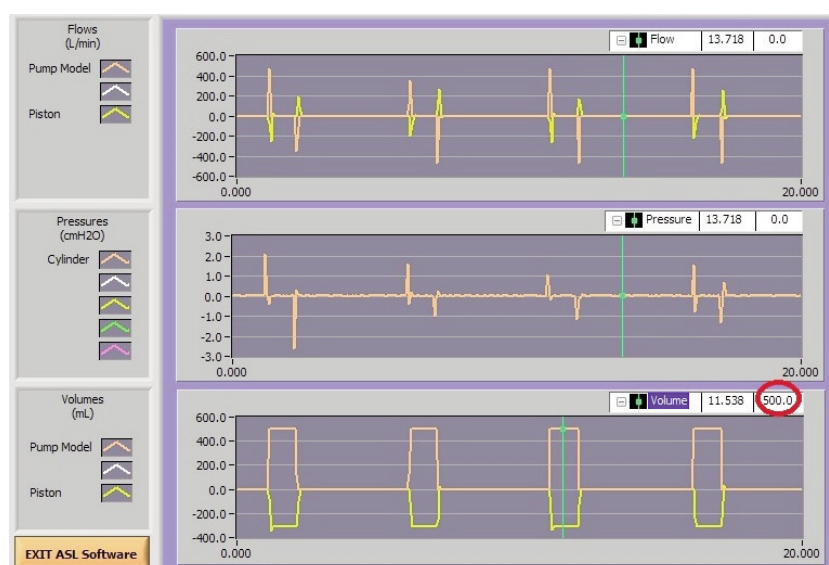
Flows
(L/min)

Pump Model

Piston

Flow 13.718 0.0

600.0
400.0
200.0
0.0
-200.0
-400.0
-600.0
0.000
20.000

Pressures
(cmH2O)

Cylinder

Pressure 13.718 0.0

3.0
2.0
1.0
0.0
-1.0
-2.0
-3.0
0.000
20.000

Volumes
(mL)

Pump Model

Piston

Volume 11.538 500.0

600.0
400.0
200.0
0.0
-200.0
-400.0
0.000
20.000

EXIT ASL Software